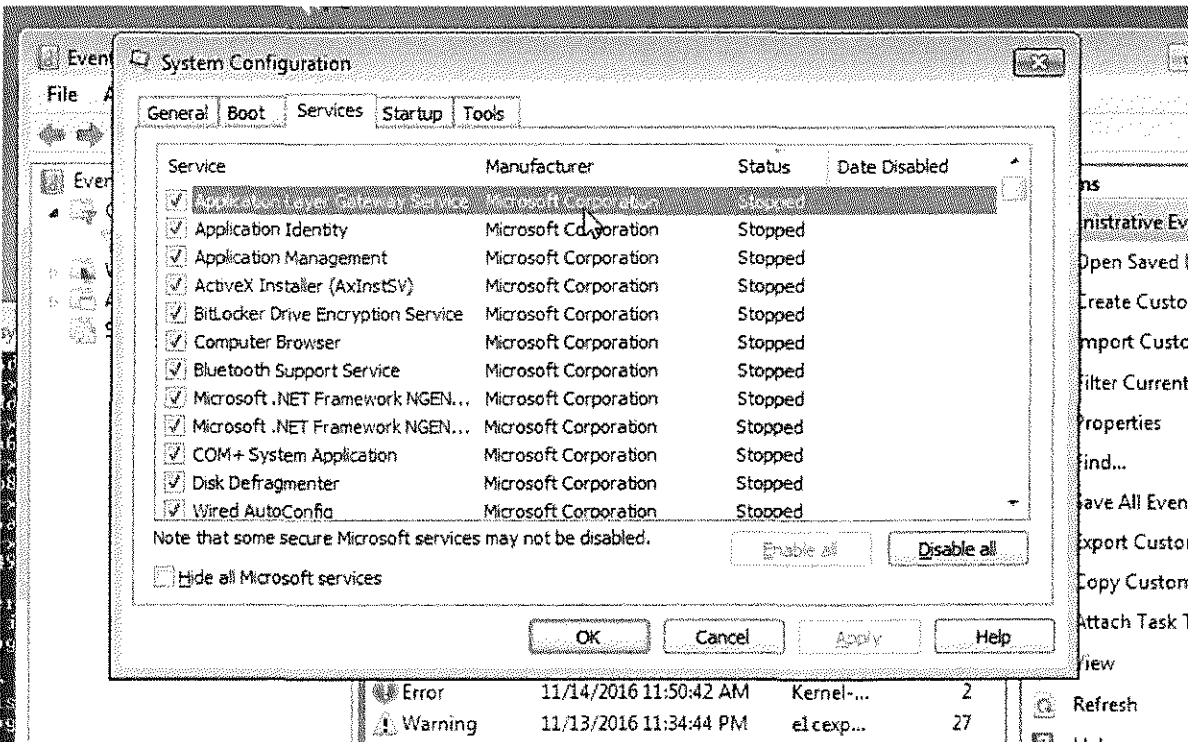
Event
File A

System Configuration

General | Boot | Services | Startup | Tools

| Service | Manufacturer | Status | Date Disabled |
|---|---|---|---|
| Application Layer Gateway Service | Microsoft Corporation | Stopped | |
| Application Identity | Microsoft Corporation | Stopped | |
| Application Management | Microsoft Corporation | Stopped | |
| ActiveX Installer (AxInstSV) | Microsoft Corporation | Stopped | |
| BitLocker Drive Encryption Service | Microsoft Corporation | Stopped | |
| Computer Browser | Microsoft Corporation | Stopped | |
| Bluetooth Support Service | Microsoft Corporation | Stopped | |
| Microsoft .NET Framework NGEN... | Microsoft Corporation | Stopped | |
| Microsoft .NET Framework NGEN... | Microsoft Corporation | Stopped | |
| COM+ System Application | Microsoft Corporation | Stopped | |
| Disk Defragmenter | Microsoft Corporation | Stopped | |
| Wired AutoConfig | Microsoft Corporation | Stopped | |

Note that some secure Microsoft services may not be disabled.

Enable all Disable all

Hide all Microsoft services

OK Cancel Apply Help

ns
nistrative Ev
Open Saved
Create Custo
mport Custo
Filter Current
Properties
Find...
Save All Even
Export Custor
Copy Custom
Attach Task T
View
Refresh

| Error | 11/14/2016 11:50:42 AM | Kernel-... | 2 |
|---|---|---|---|
| Warning | 11/13/2016 11:34:44 PM | e1cexp... | 27 |